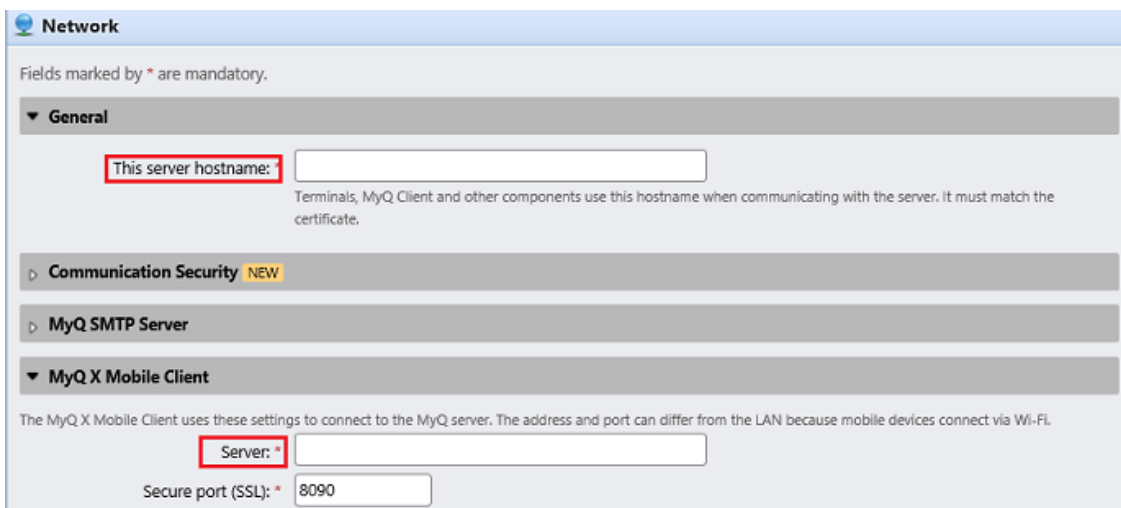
Network

Fields marked by * are mandatory.

General

This server hostname: *

Terminals, MyQ Client and other components use this hostname when communicating with the server. It must match the certificate.

Communication Security NEW

MyQ SMTP Server

MyQ X Mobile Client

The MyQ X Mobile Client uses these settings to connect to the MyQ server. The address and port can differ from the LAN because mobile devices connect via Wi-Fi.

Server: *

Secure port (SSL): * 8090